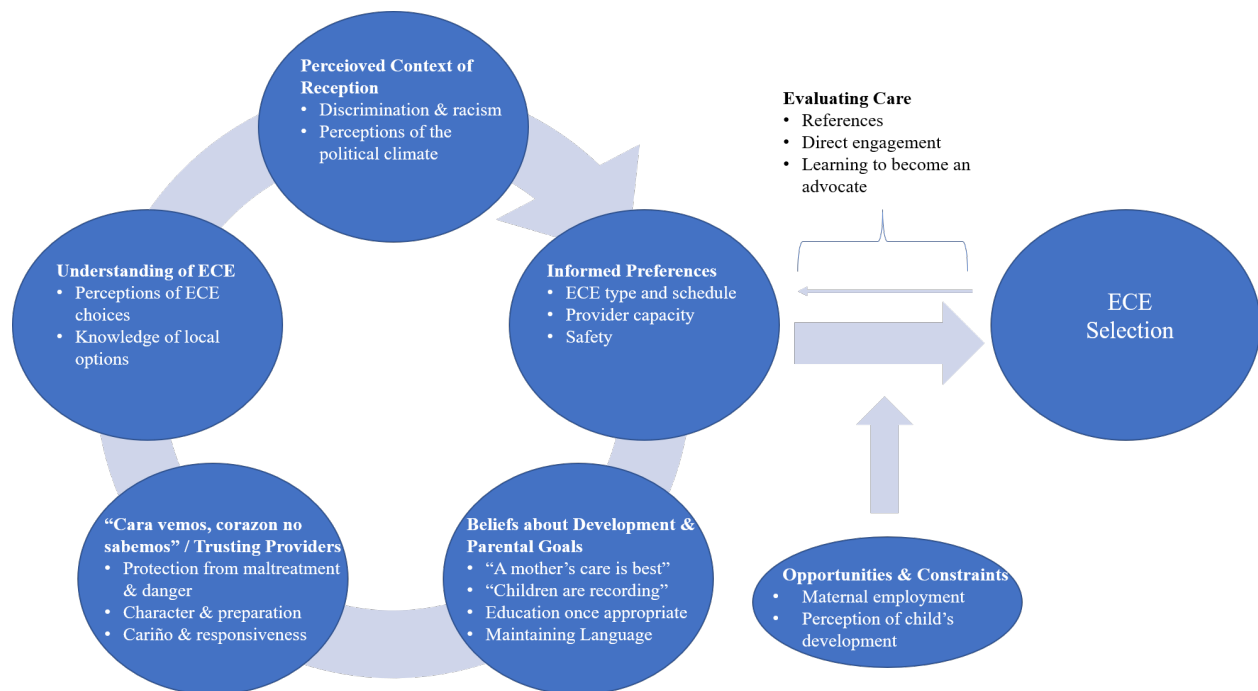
Perceioved Context of Reception
• Discrimination & racism
• Perceptions of the political climate

Evaluating Care
• References
• Direct engagement
• Learning to become an advocate

Understanding of ECE
• Perceptions of ECE choices
• Knowledge of local options

Informed Preferences
• ECE type and schedule
• Provider capacity
• Safety

ECE Selection

"Cara vemos, corazon no sabemos" / Trusting Providers
• Protection from maltreatment & danger
• Character & preparation
• Cariño & responsiveness

Beliefs about Development & Parental Goals
• "A mother's care is best"
• "Children are recording"
• Education once appropriate
• Maintaining Language

Opportunities & Constraints
• Maternal employment
• Perception of child's development